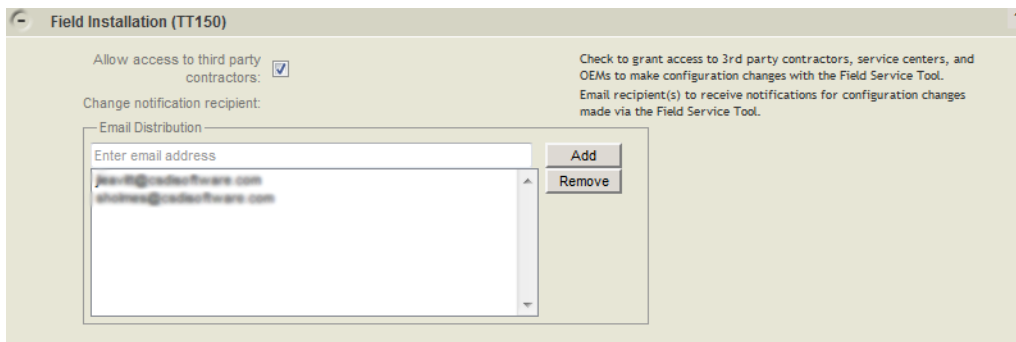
Field Installation (TT150)

Allow access to third party contractors:

Check to grant access to 3rd party contractors, service centers, and OEMs to make configuration changes with the Field Service Tool.

Change notification recipient:

Email recipient(s) to receive notifications for configuration changes made via the Field Service Tool.

Email Distribution

Enter email address

Add

Remove

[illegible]@cadsoftware.com
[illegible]@cadsoftware.com